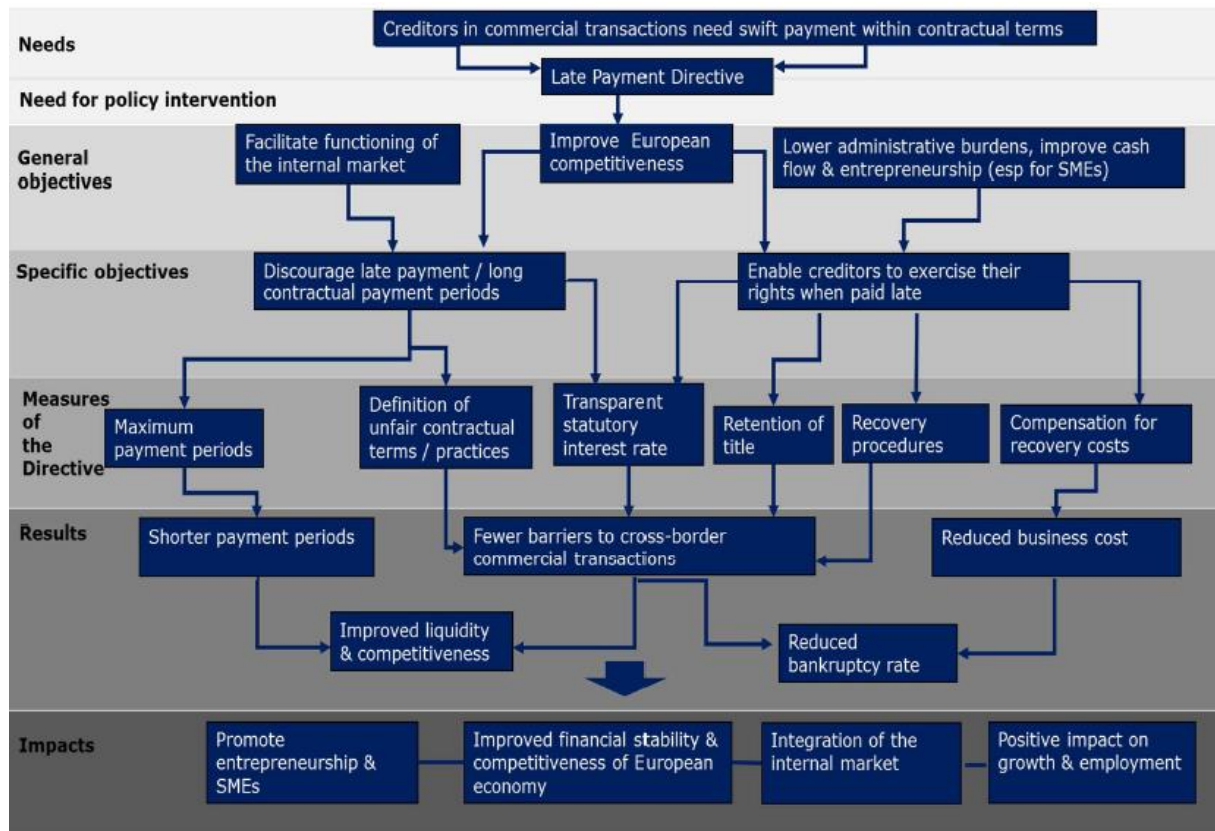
Needs

Creditors in commercial transactions need swift payment within contractual terms

Late Payment Directive

Need for policy intervention

General objectives

Facilitate functioning of the internal market

Improve European competitiveness

Lower administrative burdens, improve cash flow & entrepreneurship (esp for SMEs)

Specific objectives

Discourage late payment / long contractual payment periods

Enable creditors to exercise their rights when paid late

Measures of the Directive

Maximum payment periods

Definition of unfair contractual terms / practices

Transparent statutory interest rate

Retention of title

Recovery procedures

Compensation for recovery costs

Results

Shorter payment periods

Fewer barriers to cross-border commercial transactions

Reduced business cost

Improved liquidity & competitiveness

Reduced bankruptcy rate

Impacts

Promote entrepreneurship & SMEs

Improved financial stability & competitiveness of European economy

Integration of the internal market

Positive impact on growth & employment